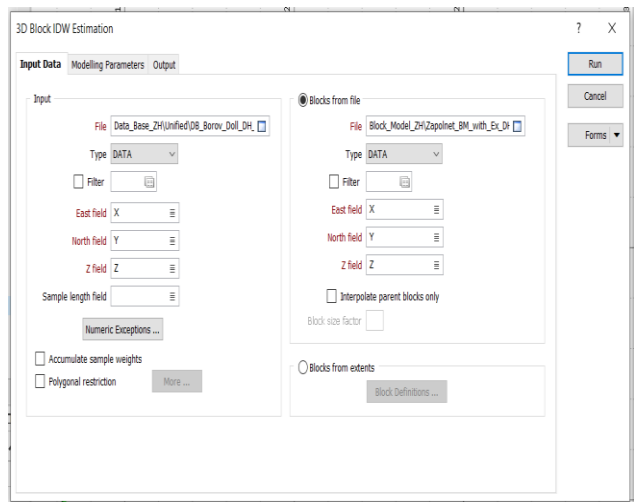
3D Block IDW Estimation

? X

Input Data | Modelling Parameters | Output

Run

Cancel

Forms ▼

Input

File Data_Base_ZH\Unified\DB_Borov_Doll_DH_

Type DATA

Filter

East field X

North field Y

Z field Z

Sample length field

Numeric Exceptions ...

Accumulate sample weights

Polygonal restriction

More ...

Blocks from file

File Block_Model_ZH\Zapolnet_BM_with_Ex_DH

Type DATA

Filter

East field X

North field Y

Z field Z

Interpolate parent blocks only

Block size factor

Blocks from extents

Block Definitions ...